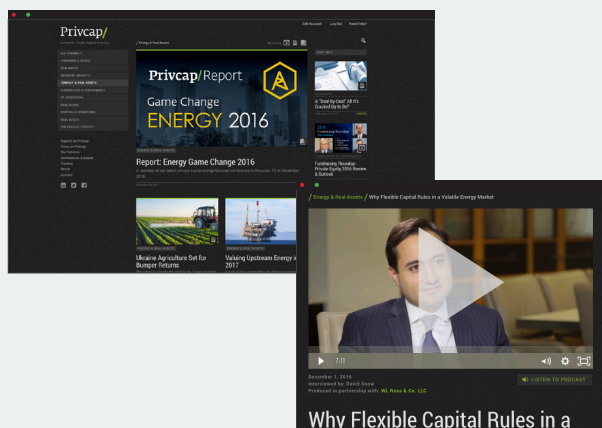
Privcap/

Gift Account Log Out Need Help?

/ Energy & Real Assets

ALL CHANNELS

ENERGY & REAL ASSETS

Privcap/Report

Game Change

ENERGY 2016

Report: Energy Game Change 2016

Is "Deal-by-Deal" All it's Cracked Up to Be?

Fundraising Roundup: Private Equity 2016 Review & Outlook

Ukraine Agriculture Set for Bumper Returns

Valuing Upstream Energy in 2017

/ Energy & Real Assets / Why Flexible Capital Rules in a Volatile Energy Market

7:11

December 1, 2016
Interviewed by: David Snow
Produced in partnership with: WL Ross & Co. LLC

LISTEN TO PODCAST

Why Flexible Capital Rules in a